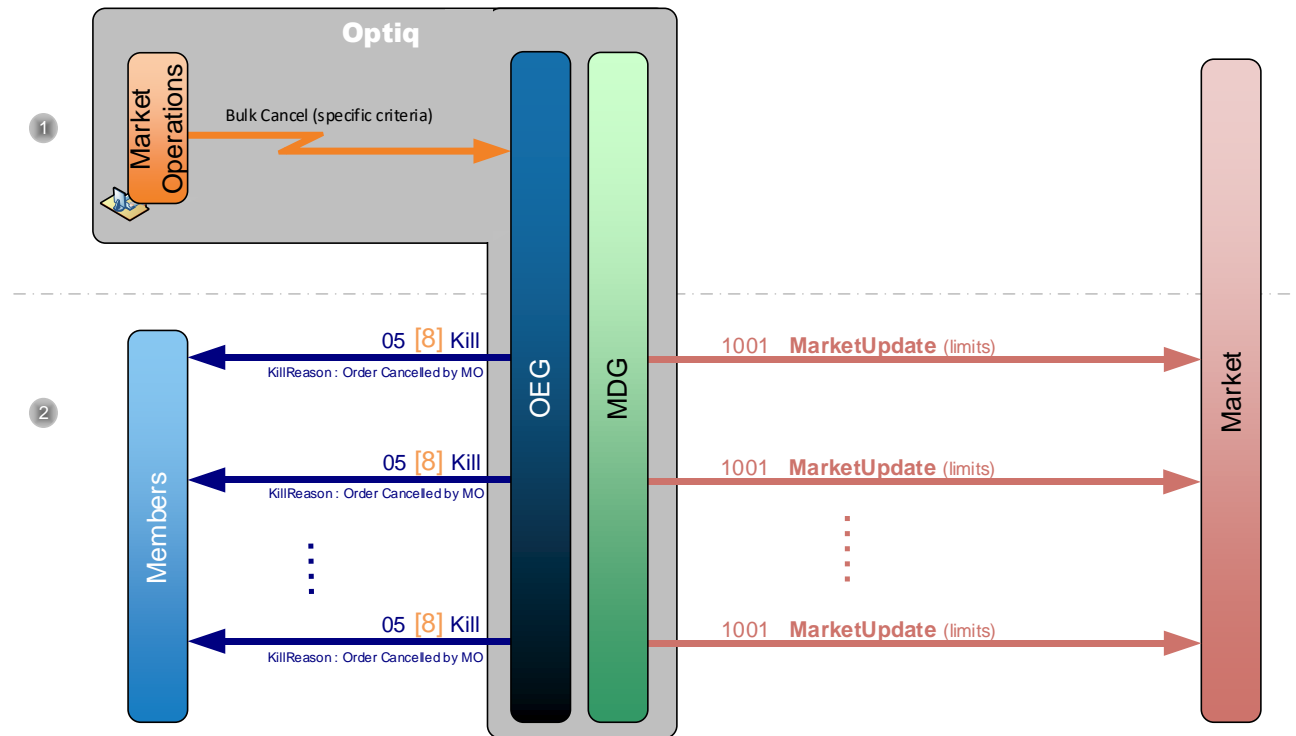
Optiq

1

Market Operations

Bulk Cancel (specific criteria)

2

Members

05 [8] Kill
KillReason : Order Cancelled by MO

05 [8] Kill
KillReason : Order Cancelled by MO

05 [8] Kill
KillReason : Order Cancelled by MO

OEG

MDG

1001 MarketUpdate (limits)

1001 MarketUpdate (limits)

1001 MarketUpdate (limits)

Market